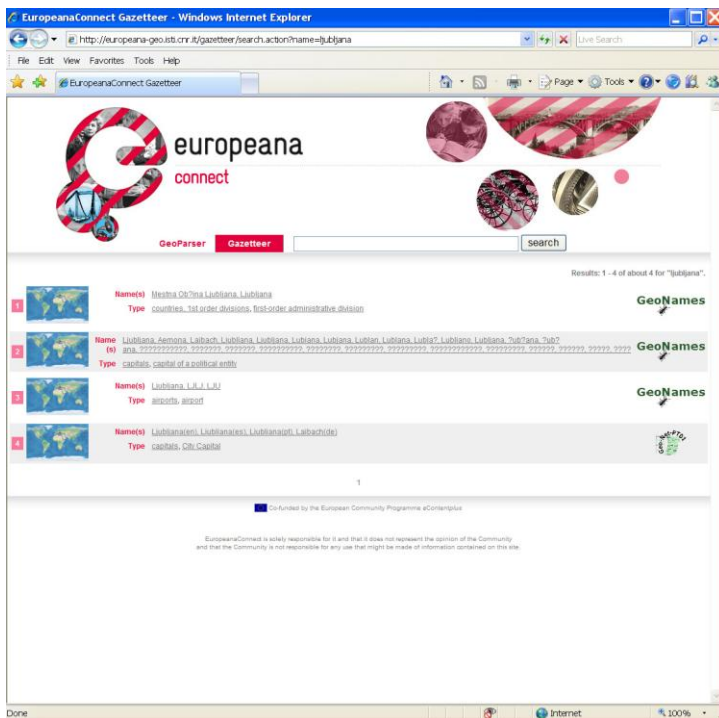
EuropeanaConnect Gazetteer - Windows Internet Explorer

http://europeana-geo.isti.cnr.it/gazetteer/search.action?name=ljubljana

Live Search

File Edit View Favorites Tools Help

EuropeanaConnect Gazetteer

Page ▾ Tools ▾

europeana
connect

GeoParser Gazetteer search

Results: 1 - 4 of about 4 for "ljubljana".

1 Name(s) Mestna Ob?ina Ljubljana, Ljubljana
Type countries, 1st order divisions, first-order administrative division
GeoNames

2 Name(s) Ljubljana, Aemona, Laibach, Ljubliana, Ljubljana, Lubiana, Lubjana, Lublan, Lublana, Lubla?, Lubliano, Lubljana, ?ub?ana, ?ub?ana, ???????????, ???????, ???????, ??????????, ????????, ?????????, ?????????, ???????????, ?????????, ??????, ??????, ?????, ????
Type capitals, capital of a political entity
GeoNames

3 Name(s) Ljubljana, LJLJ, LJU
Type airports, airport
GeoNames

4 Name(s) Ljubljana(en), Liubliana(es), Ljubljana(pl), Laibach(de)
Type capitals, Citi Capital

1

Co-funded by the European Community Programme eContentplus

EuropeanaConnect is solely responsible for it and that it does not represent the opinion of the Community and that the Community is not responsible for any use that might be made of information contained on this site.

Done Internet 100%